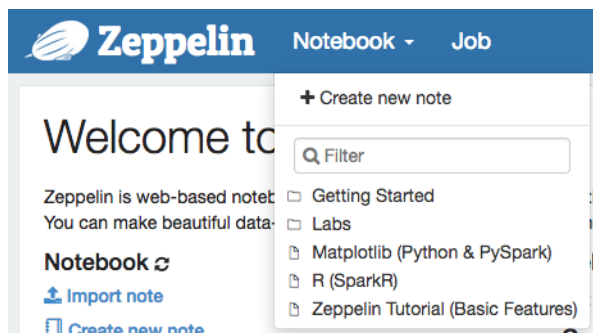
Zeppelin Notebook Job

Welcome to

Zeppelin is web-based noteb
You can make beautiful data-

Notebook

Import note

Create new note

+ Create new note

Filter

Getting Started

Labs

Matplotlib (Python & PySpark)

R (SparkR)

Zeppelin Tutorial (Basic Features)